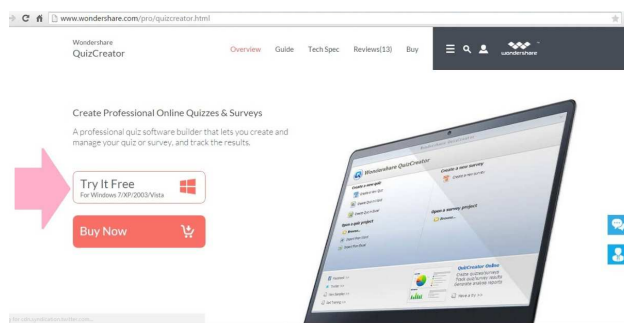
www.wondershare.com/pro/quizcreator.html

Wondershare
QuizCreator

Overview Guide Tech Spec Reviews(13) Buy

wondershare

Create Professional Online Quizzes & Surveys

A professional quiz software builder that lets you create and manage your quiz or survey, and track the results.

Try It Free
For Windows 7/XP/2003/Vista

Buy Now

Wondershare QuizCreator

Create a new quiz

Create a new survey

Open a survey project

Open a quiz project

QuizCreator Online
Create online/offline
Track and survey results
Generate analysis reports

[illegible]